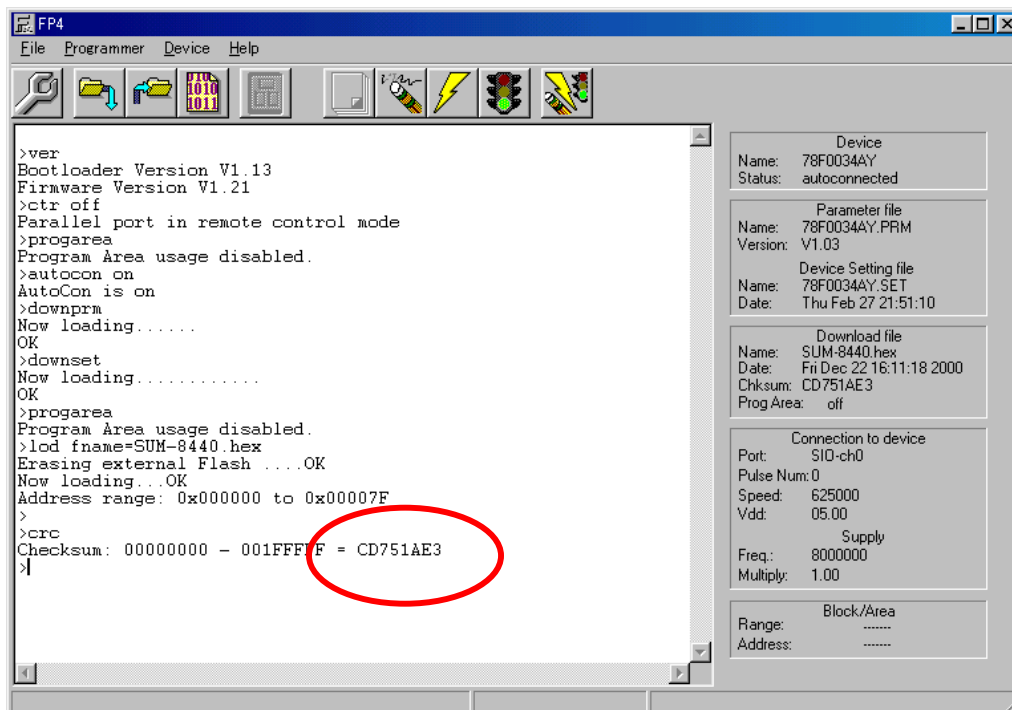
FP4

File Programmer Device Help

1010
1010
1011

>ver
Bootloader Version V1.13
Firmware Version V1.21
>ctr off
Parallel port in remote control mode
>progarea
Program Area usage disabled.
>autocon on
AutoCon is on
>downprm
Now loading......
OK
>downset
Now loading............
OK
>progarea
Program Area usage disabled.
>lod fname=SUM-8440.hex
Erasing external Flash ....OK
Now loading...OK
Address range: 0x000000 to 0x00007F
>
>crc
Checksum: 00000000 - 001FFFFF = CD751AE3
>

Device
Name: 78F0034AY
Status: autoconnected

Parameter file
Name: 78F0034AY.PRM
Version: V1.03

Device Setting file
Name: 78F0034AY.SET
Date: Thu Feb 27 21:51:10

Download file
Name: SUM-8440.hex
Date: Fri Dec 22 16:11:18 2000
Chksum: CD751AE3
Prog Area: off

Connection to device
Port: SIO-ch0
Pulse Num: 0
Speed: 625000
Vdd: 05.00

Supply
Freq.: 8000000
Multiply: 1.00

Block/Area
Range: -------
Address: -------